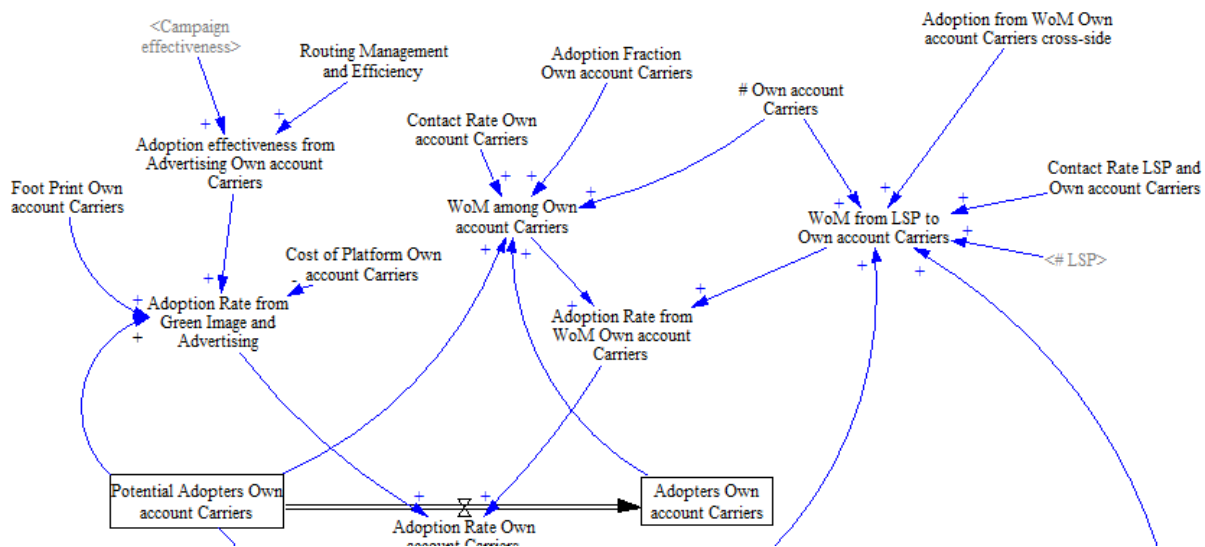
<Campaign effectiveness>

Routing Management and Efficiency

Adoption Fraction Own account Carriers

Adoption from WoM Own account Carriers cross-side

# Own account Carriers

Contact Rate Own account Carriers

Adoption effectiveness from Advertising Own account Carriers

Contact Rate LSP and Own account Carriers

Foot Print Own account Carriers

WoM among Own account Carriers

WoM from LSP to Own account Carriers

Cost of Platform Own account Carriers

<# LSP>

Adoption Rate from Green Image and Advertising

Adoption Rate from WoM Own account Carriers

Potential Adopters Own account Carriers

Adopters Own account Carriers

Adoption Rate Own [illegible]

+ + + + + + + + + + + + + + + + + + + + -